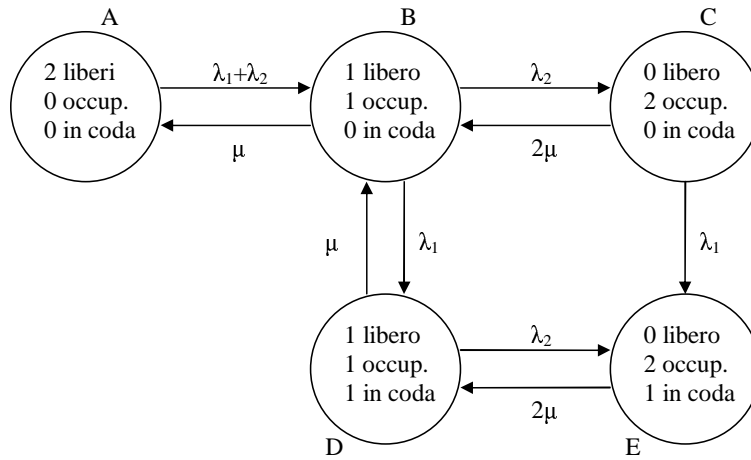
A

2 liberi
0 occup.
0 in coda

$\lambda_1+\lambda_2$

$\mu$

B

1 libero
1 occup.
0 in coda

$\lambda_2$

$2\mu$

C

0 libero
2 occup.
0 in coda

$\mu$

$\lambda_1$

$\lambda_1$

1 libero
1 occup.
1 in coda

D

$\lambda_2$

$2\mu$

0 libero
2 occup.
1 in coda

E